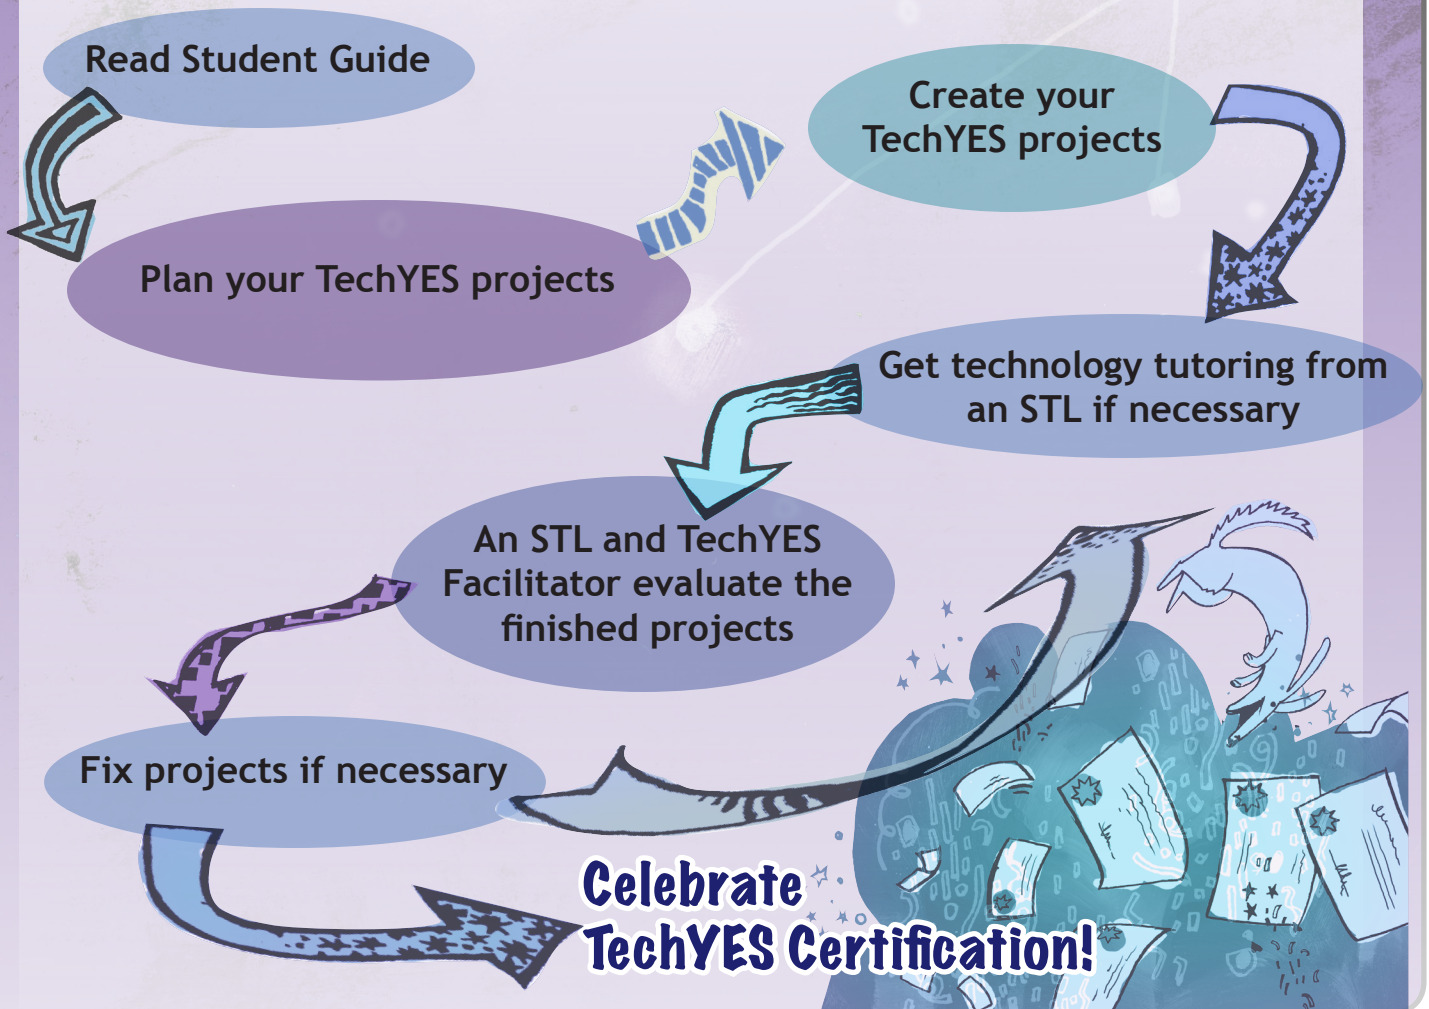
Read Student Guide

Plan your TechYES projects

Create your TechYES projects

Get technology tutoring from an STL if necessary

An STL and TechYES Facilitator evaluate the finished projects

Fix projects if necessary

Celebrate TechYES Certification!